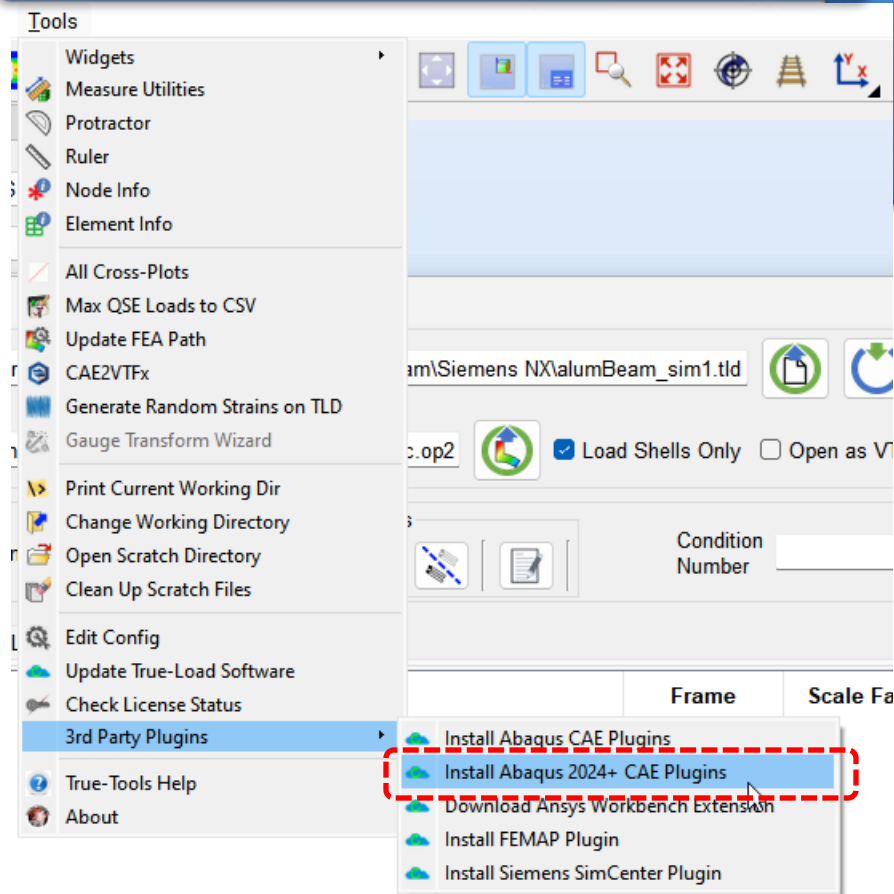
Tools

Widgets
Measure Utilities
Protractor
Ruler
Node Info
Element Info

All Cross-Plots
Max QSE Loads to CSV
Update FEA Path
CAE2VTFx
Generate Random Strains on TLD
Gauge Transform Wizard

Print Current Working Dir
Change Working Directory
Open Scratch Directory
Clean Up Scratch Files

Edit Config
Update True-Load Software
Check License Status
3rd Party Plugins

True-Tools Help
About

Install Abaqus CAE Plugins
Install Abaqus 2024+ CAE Plugins
Download Ansys Workbench Extension
Install FEMAP Plugin
Install Siemens SimCenter Plugin

am\Siemens NX\alumBeam_sim1.tld
c.op2
Load Shells Only
Open as V
Condition Number
Frame
Scale Fa